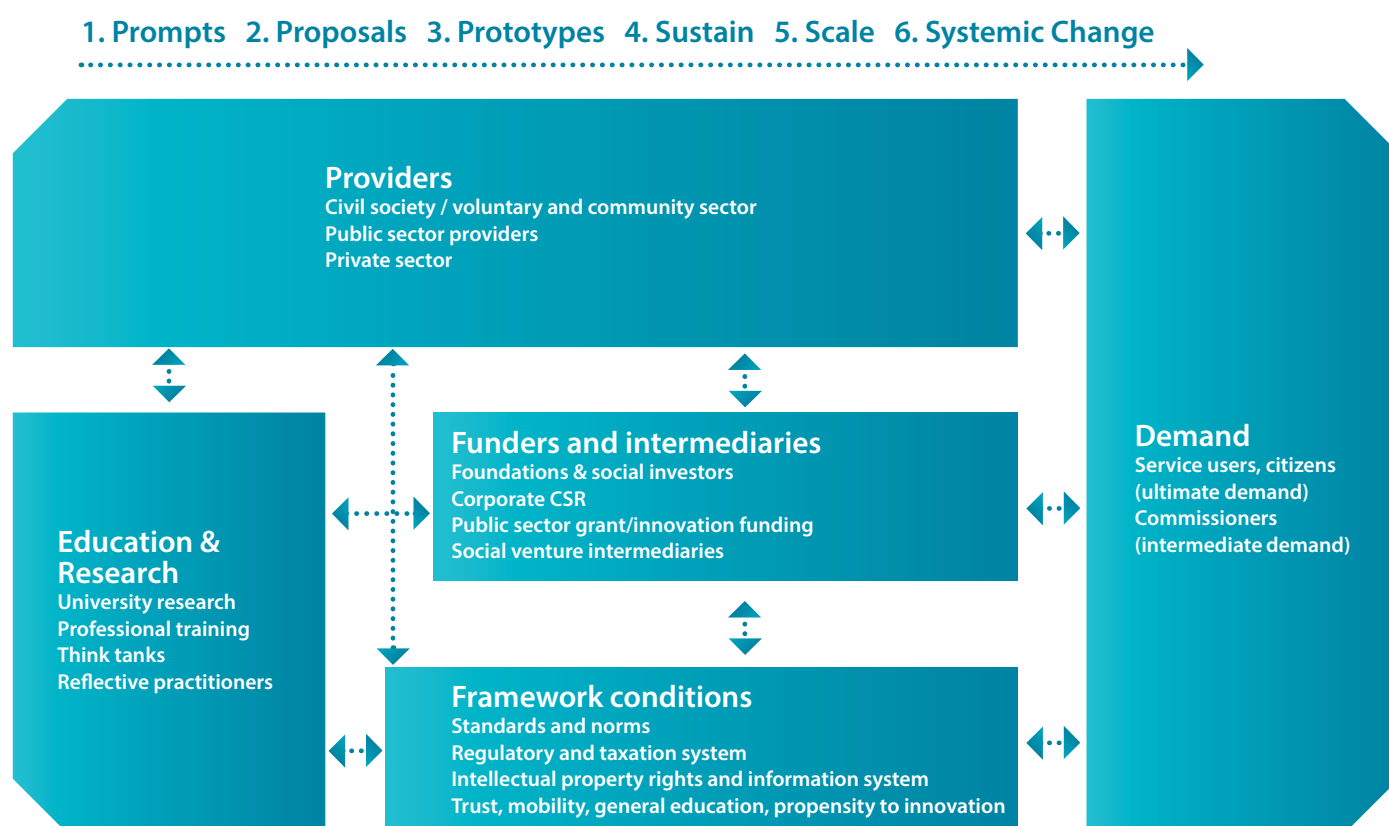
1. Prompts 2. Proposals 3. Prototypes 4. Sustain 5. Scale 6. Systemic Change

Providers
Civil society / voluntary and community sector
Public sector providers
Private sector

Education & Research
University research
Professional training
Think tanks
Reflective practitioners

Funders and intermediaries
Foundations & social investors
Corporate CSR
Public sector grant/innovation funding
Social venture intermediaries

Framework conditions
Standards and norms
Regulatory and taxation system
Intellectual property rights and information system
Trust, mobility, general education, propensity to innovation

Demand
Service users, citizens (ultimate demand)
Commissioners (intermediate demand)